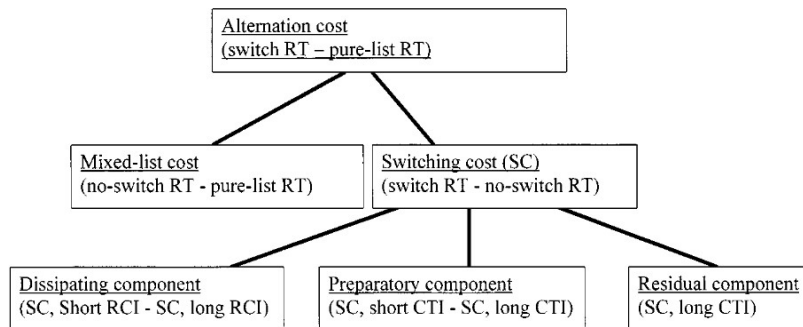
Alternation cost
(switch RT – pure-list RT)

Mixed-list cost
(no-switch RT - pure-list RT)

Switching cost (SC)
(switch RT - no-switch RT)

Dissipating component
(SC, Short RCI - SC, long RCI)

Preparatory component
(SC, short CTI - SC, long CTI)

Residual component
(SC, long CTI)